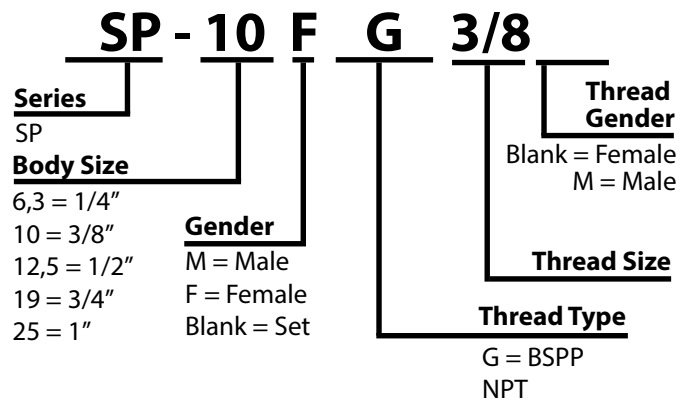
SP - 10 F G 3/8

Series
SP

Body Size
6,3 = 1/4"
10 = 3/8"
12,5 = 1/2"
19 = 3/4"
25 = 1"

Gender
M = Male
F = Female
Blank = Set

Thread Type
G = BSPP
NPT

Thread Size

Thread Gender
Blank = Female
M = Male